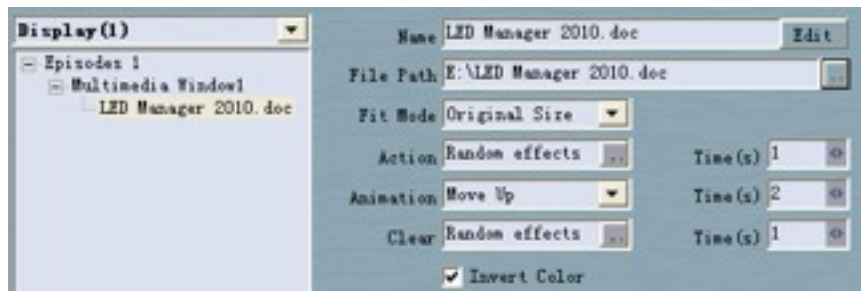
Display(1)

Episodes 1
Multimedia Window1
LED Manager 2010.doc

Name LED Manager 2010.doc
Edit
File Path E:\LED Manager 2010.doc
Fit Mode Original Sire
Action Random effects
Time(s) 1
Animation Move Up
Time(s) 2
Clear Random effects
Time(s) 1
Invert Color